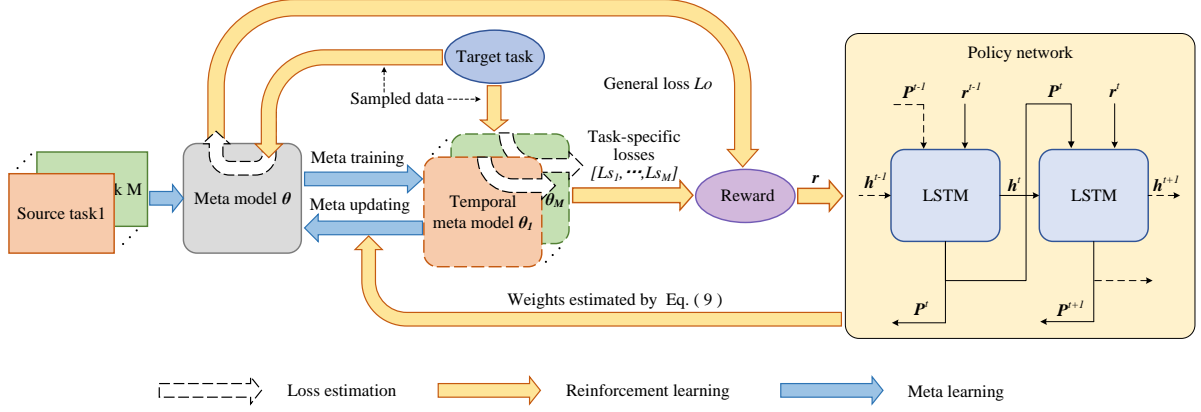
Target task

Sampled data

General loss $Lo$

Policy network

$P^{t-1}$

$r^{t-1}$

$P^{t}$

$r^{t}$

k M

Source task1

Meta model $\theta$

Meta training

Meta updating

Task-specific losses $[Ls_1, \cdots, Ls_M]$

$\theta_M$

Temporal meta model $\theta_1$

Reward

$r$

$h^{t-1}$

LSTM

$h^{t}$

LSTM

$h^{t+1}$

Weights estimated by Eq. ( 9 )

$P^{t}$

$P^{t+1}$

Loss estimation

Reinforcement learning

Meta learning